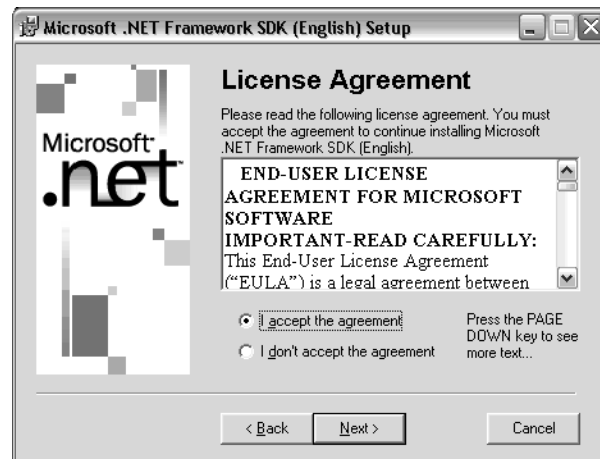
Microsoft .NET Framework SDK (English) Setup

Microsoft
.net

License Agreement

Please read the following license agreement. You must accept the agreement to continue installing Microsoft .NET Framework SDK (English).

END-USER LICENSE AGREEMENT FOR MICROSOFT SOFTWARE
IMPORTANT-READ CAREFULLY: This End-User License Agreement ("EULA") is a legal agreement between

I accept the agreement

I don't accept the agreement

Press the PAGE DOWN key to see more text...

< Back

Next >

Cancel